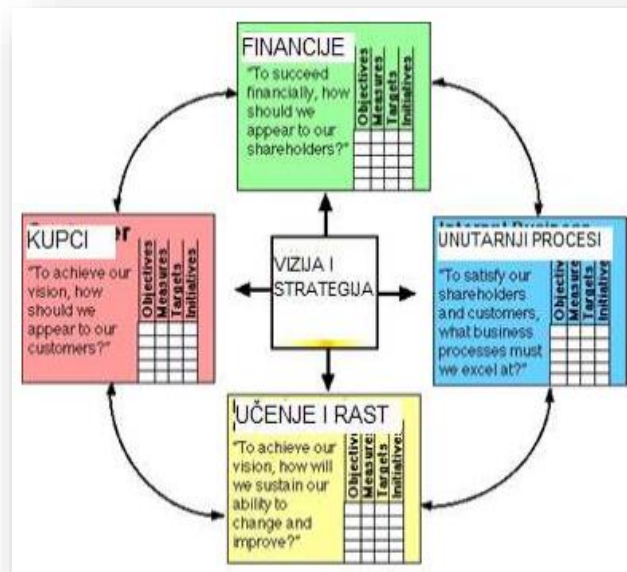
FINANCIJE

"To succeed financially, how should we appear to our shareholders?"

Objectives | Measures | Targets | Initiatives

KUPCI

"To achieve our vision, how should we appear to our customers?"

Objectives | Measures | Targets | Initiatives

VIZIJA I STRATEGIJA

UNUTARNJI PROCESI

"To satisfy our shareholders and customers, what business processes must we excel at?"

Objectives | Measures | Targets | Initiatives

UČENJE I RAST

"To achieve our vision, how will we sustain our ability to change and improve?"

Objectives | Measures | Targets | Initiatives